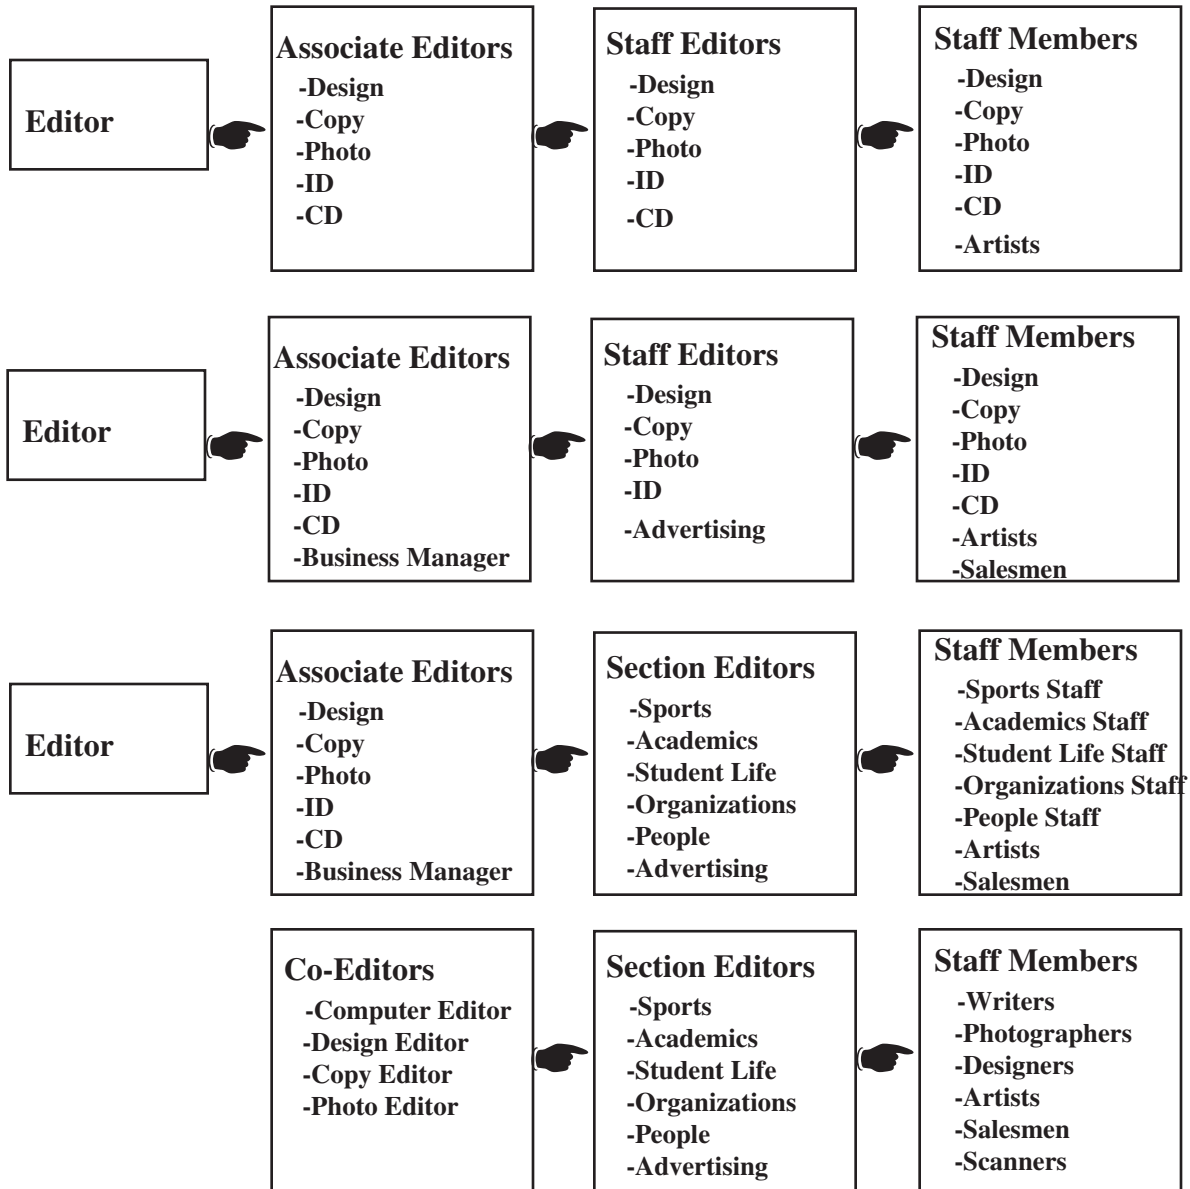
Editor

Associate Editors
-Design
-Copy
-Photo
-ID
-CD

Staff Editors
-Design
-Copy
-Photo
-ID
-CD

Staff Members
-Design
-Copy
-Photo
-ID
-CD
-Artists

Editor

Associate Editors
-Design
-Copy
-Photo
-ID
-CD
-Business Manager

Staff Editors
-Design
-Copy
-Photo
-ID
-Advertising

Staff Members
-Design
-Copy
-Photo
-ID
-CD
-Artists
-Salesmen

Editor

Associate Editors
-Design
-Copy
-Photo
-ID
-CD
-Business Manager

Section Editors
-Sports
-Academics
-Student Life
-Organizations
-People
-Advertising

Staff Members
-Sports Staff
-Academics Staff
-Student Life Staff
-Organizations Staff
-People Staff
-Artists
-Salesmen

Co-Editors
-Computer Editor
-Design Editor
-Copy Editor
-Photo Editor

Section Editors
-Sports
-Academics
-Student Life
-Organizations
-People
-Advertising

Staff Members
-Writers
-Photographers
-Designers
-Artists
-Salesmen
-Scanners